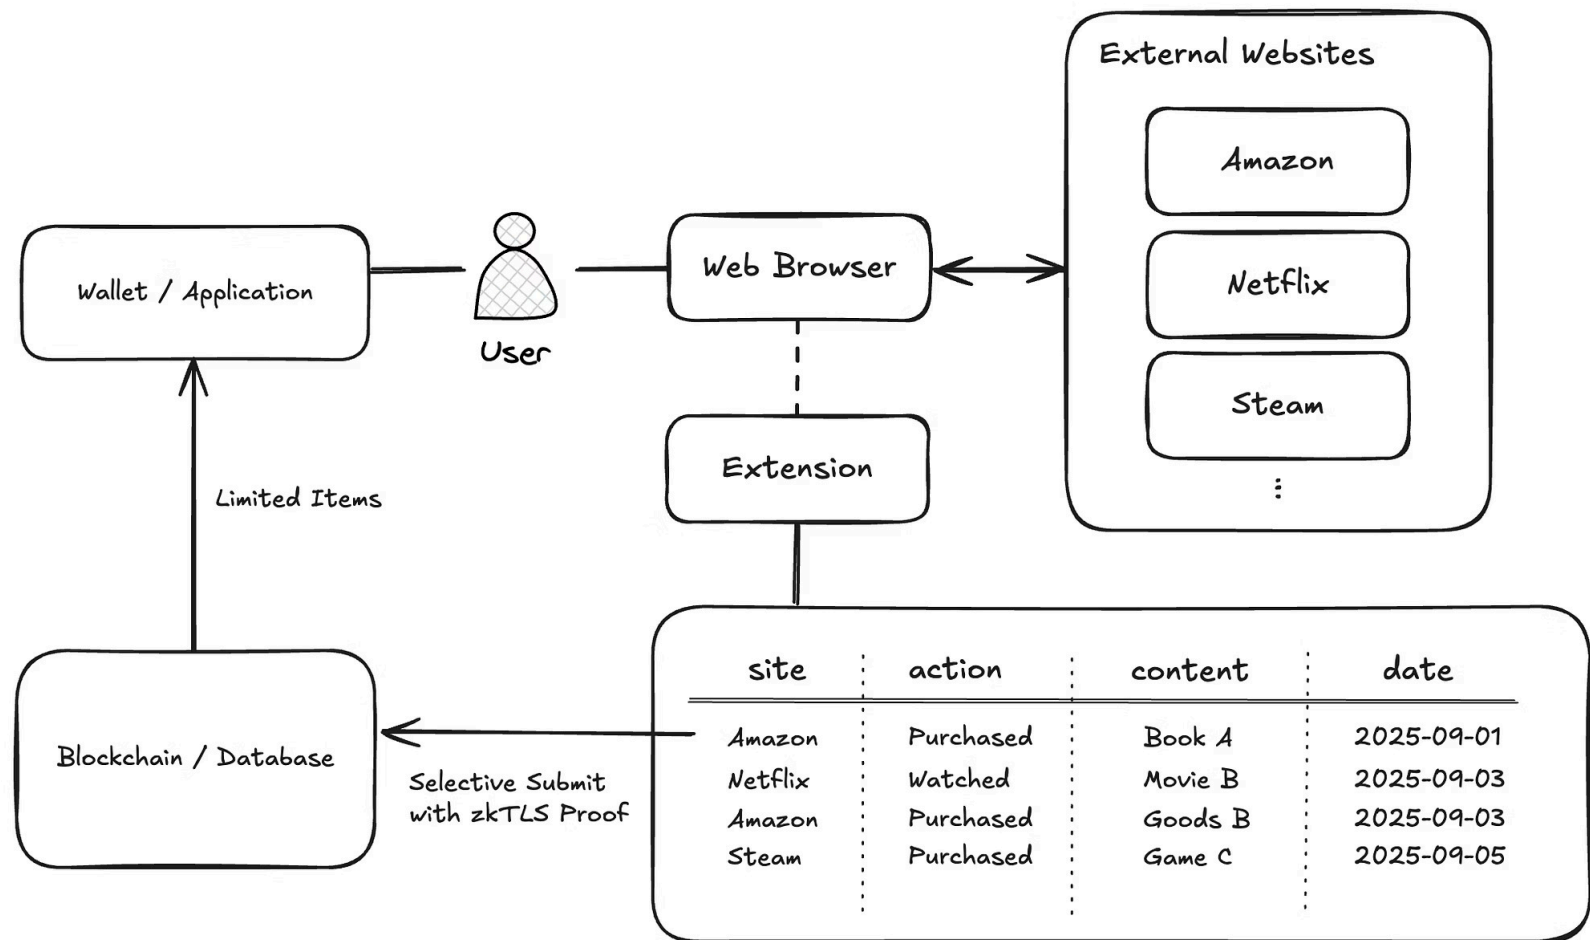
External Websites

Amazon

Netflix

Steam

⋮

Wallet / Application

User

Web Browser

Extension

Limited Items

Blockchain / Database

Selective Submit with zkTLS Proof

| site | action | content | date |
|---|---|---|---|
| Amazon | Purchased | Book A | 2025-09-01 |
| Netflix | Watched | Movie B | 2025-09-03 |
| Amazon | Purchased | Goods B | 2025-09-03 |
| Steam | Purchased | Game C | 2025-09-05 |